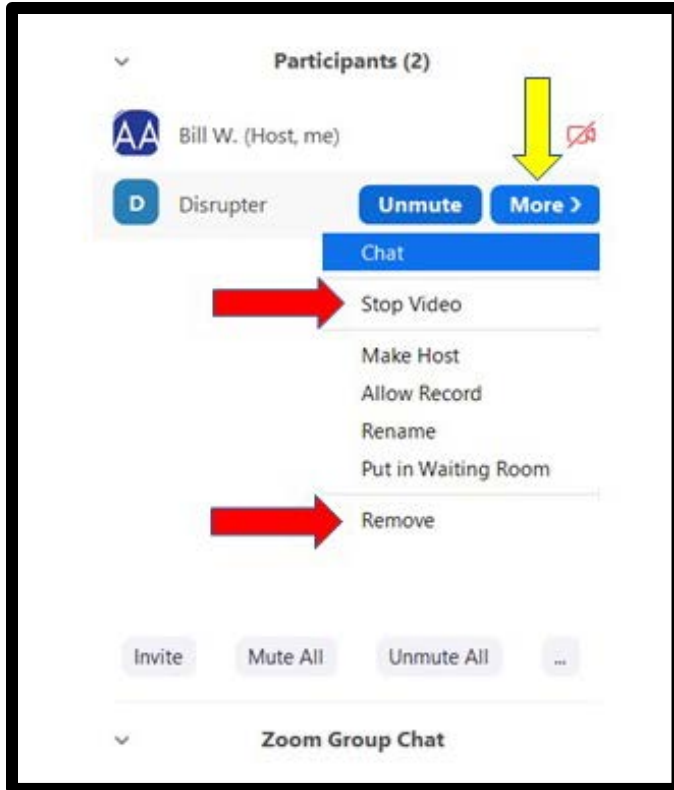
Participants (2)

AA Bill W. (Host, me)

D Disrupter

Unmute

More >

Chat

Stop Video

Make Host

Allow Record

Rename

Put in Waiting Room

Remove

Invite

Mute All

Unmute All

...

Zoom Group Chat